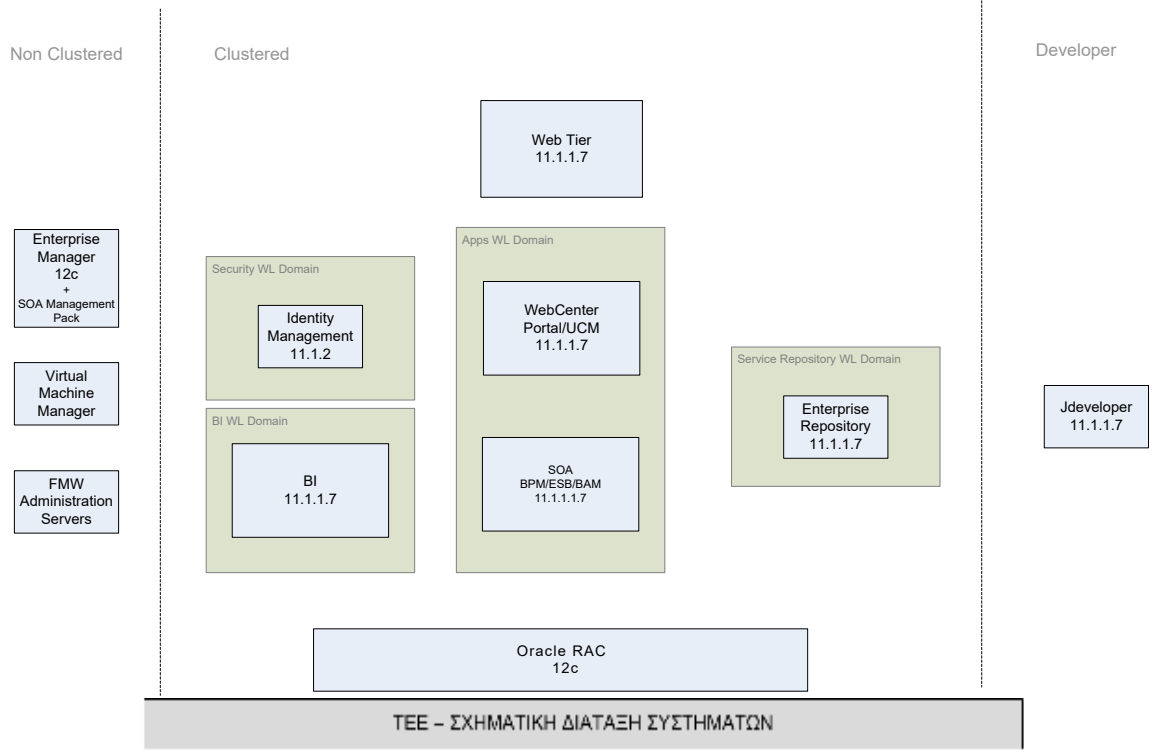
Non Clustered

Clustered

Developer

Web Tier
11.1.1.7

Enterprise Manager
12c
+
SOA Management Pack

Virtual Machine Manager

FMW Administration Servers

Security WL Domain

Identity Management
11.1.2

BI WL Domain

BI
11.1.1.7

Apps WL Domain

WebCenter Portal/UCM
11.1.1.7

SOA
BPM/ESB/BAM
11.1.1.1.7

Service Repository WL Domain

Enterprise Repository
11.1.1.7

Jdeveloper
11.1.1.7

Oracle RAC
12c

TEE – ΣΧΗΜΑΤΙΚΗ ΔΙΑΤΑΞΗ ΣΥΣΤΗΜΑΤΩΝ